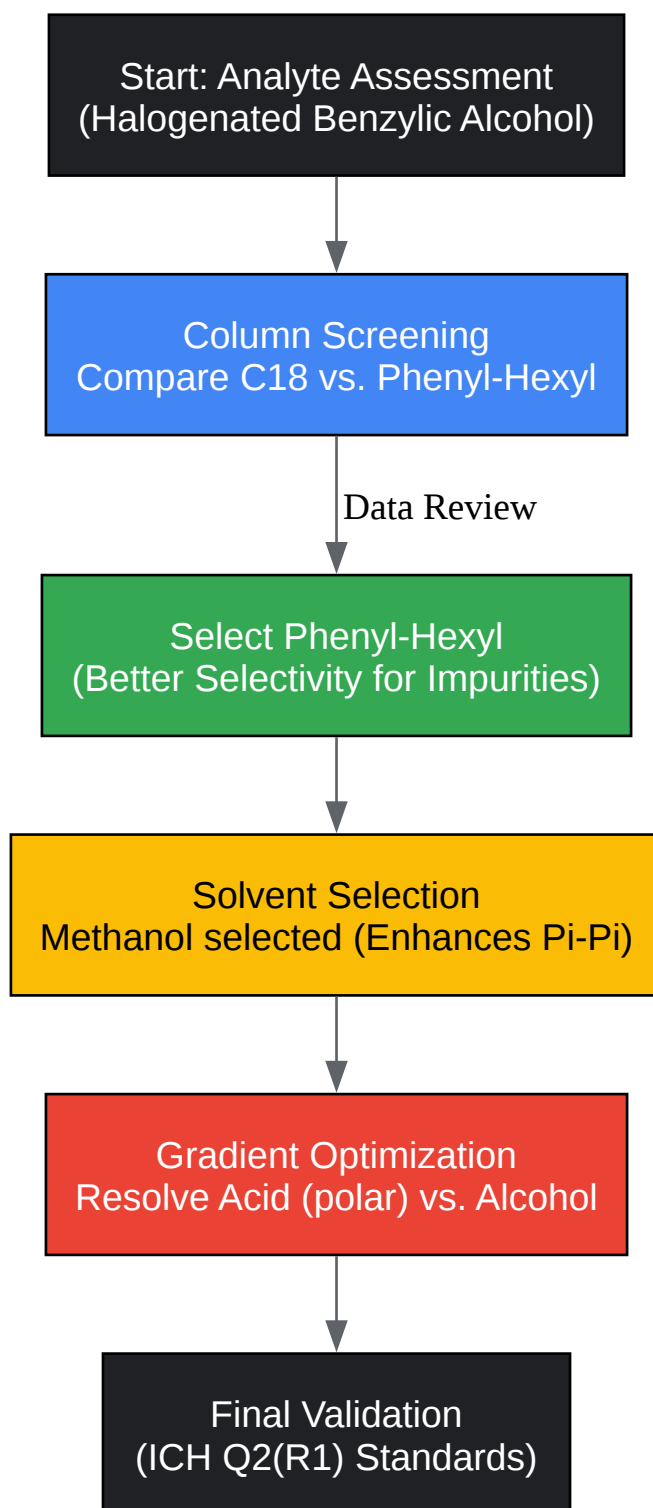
Start: Analyte Assessment
(Halogenated Benzylic Alcohol)

Column Screening
Compare C18 vs. Phenyl-Hexyl

Data Review

Select Phenyl-Hexyl
(Better Selectivity for Impurities)

Solvent Selection
Methanol selected (Enhances Pi-Pi)

Gradient Optimization
Resolve Acid (polar) vs. Alcohol

Final Validation
(ICH Q2(R1) Standards)